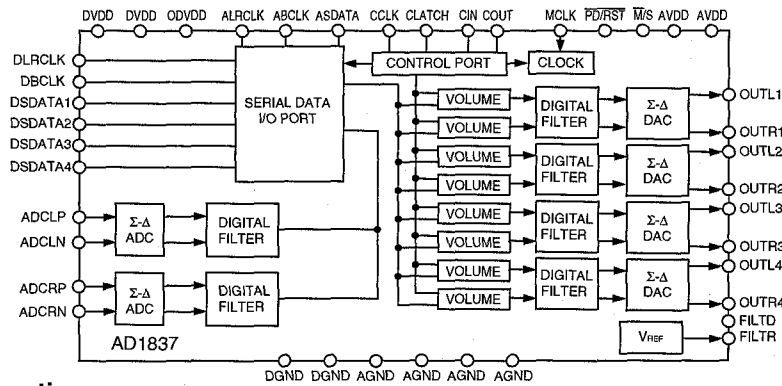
DVDD DVDD ODVDD ALRCLK ABCLK ASDATA CCLK CLATCH CIN COUT MCLK $\overline{PD/RST}$ $\overline{M}/S$ AVDD AVDD

DLRCLK
DBCLK
DSDATA1
DSDATA2
DSDATA3
DSDATA4

CONTROL PORT
CLOCK

SERIAL DATA I/O PORT

VOLUME
VOLUME
VOLUME
VOLUME
VOLUME
VOLUME
VOLUME
VOLUME

DIGITAL FILTER
DIGITAL FILTER
DIGITAL FILTER
DIGITAL FILTER

Σ-Δ DAC
Σ-Δ DAC
Σ-Δ DAC
Σ-Δ DAC

OUTL1
OUTR1
OUTL2
OUTR2
OUTL3
OUTR3
OUTL4
OUTR4
FILTD
FILTR

ADCLP
ADCLN
Σ-Δ ADC
DIGITAL FILTER

ADCRP
ADCRN
Σ-Δ ADC
DIGITAL FILTER

$V_{REF}$

AD1837

DGND DGND AGND AGND AGND AGND